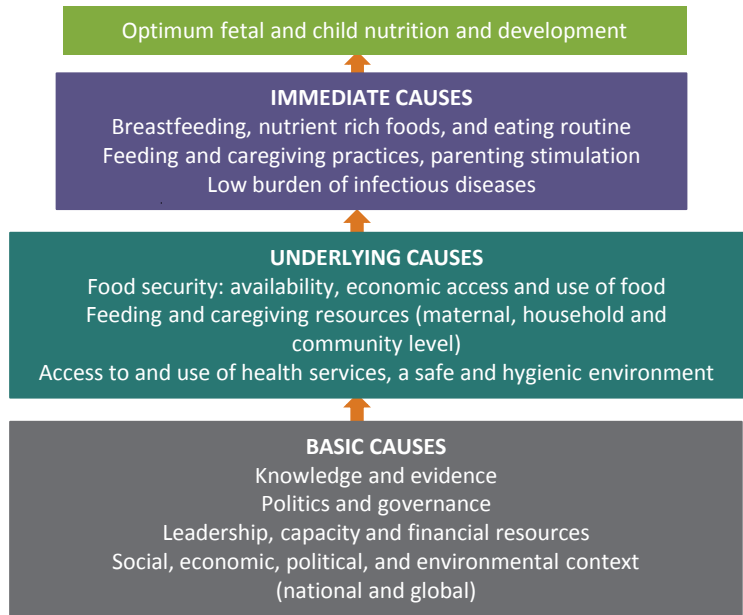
Optimum fetal and child nutrition and development

IMMEDIATE CAUSES
Breastfeeding, nutrient rich foods, and eating routine
Feeding and caregiving practices, parenting stimulation
Low burden of infectious diseases

UNDERLYING CAUSES
Food security: availability, economic access and use of food
Feeding and caregiving resources (maternal, household and community level)
Access to and use of health services, a safe and hygienic environment

BASIC CAUSES
Knowledge and evidence
Politics and governance
Leadership, capacity and financial resources
Social, economic, political, and environmental context (national and global)